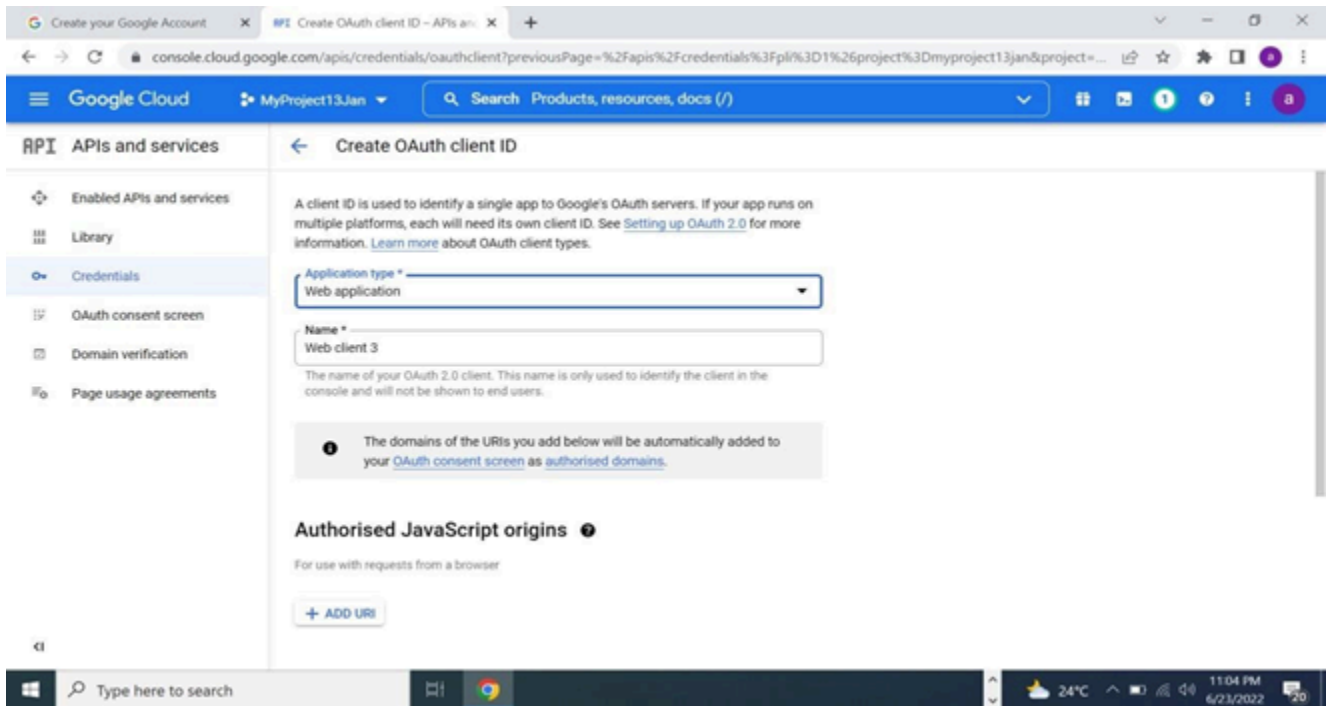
Create your Google Account
Create OAuth client ID – APIs and
console.cloud.google.com/apis/credentials/oauthclient?previousPage=%2Fapis%2Fcredentials%3Fpli%3D1%26project%3Dmyproject13jan&project=...

Google Cloud
MyProject13Jan
Search Products, resources, docs (/)
a

API APIs and services
Create OAuth client ID

Enabled APIs and services
Library
Credentials
OAuth consent screen
Domain verification
Page usage agreements

A client ID is used to identify a single app to Google's OAuth servers. If your app runs on multiple platforms, each will need its own client ID. See Setting up OAuth 2.0 for more information. Learn more about OAuth client types.

Application type *
Web application

Name *
Web client 3

The name of your OAuth 2.0 client. This name is only used to identify the client in the console and will not be shown to end users.

The domains of the URIs you add below will be automatically added to your OAuth consent screen as authorised domains.

Authorised JavaScript origins

For use with requests from a browser

+ ADD URI

Type here to search
24°C
11:04 PM
6/23/2022
20